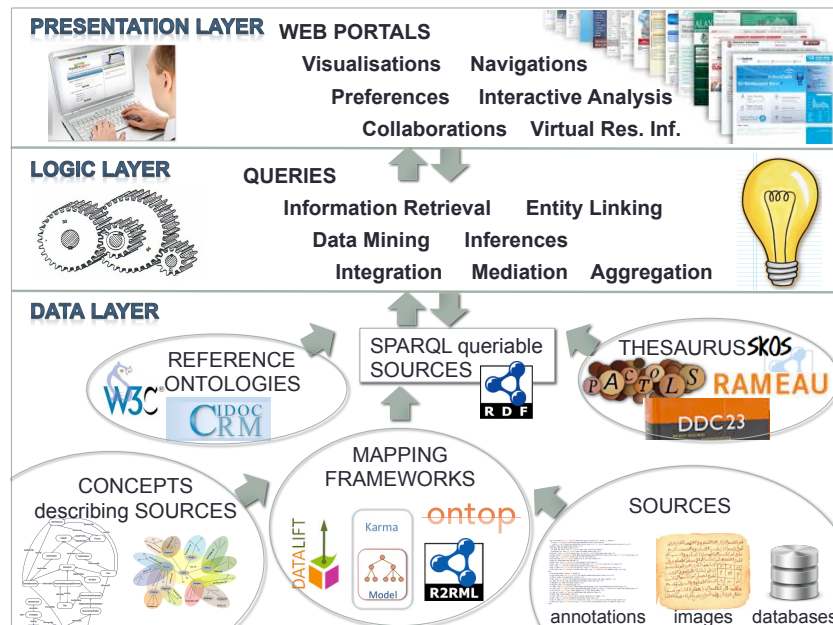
PRESENTATION LAYER

WEB PORTALS

Visualisations Navigations

Preferences Interactive Analysis

Collaborations Virtual Res. Inf.

LOGIC LAYER

QUERIES

Information Retrieval Entity Linking

Data Mining Inferences

Integration Mediation Aggregation

DATA LAYER

REFERENCE ONTOLOGIES

W3C®

CIDOC CRM

SPARQL queriable SOURCES

RDF

THESAURUS SKOS

PACTOLS

RAMEAU

DDC23

CONCEPTS describing SOURCES

MAPPING FRAMEWORKS

DATALIFT

Karma

Model

ontop

R2RML

SOURCES

annotations images databases